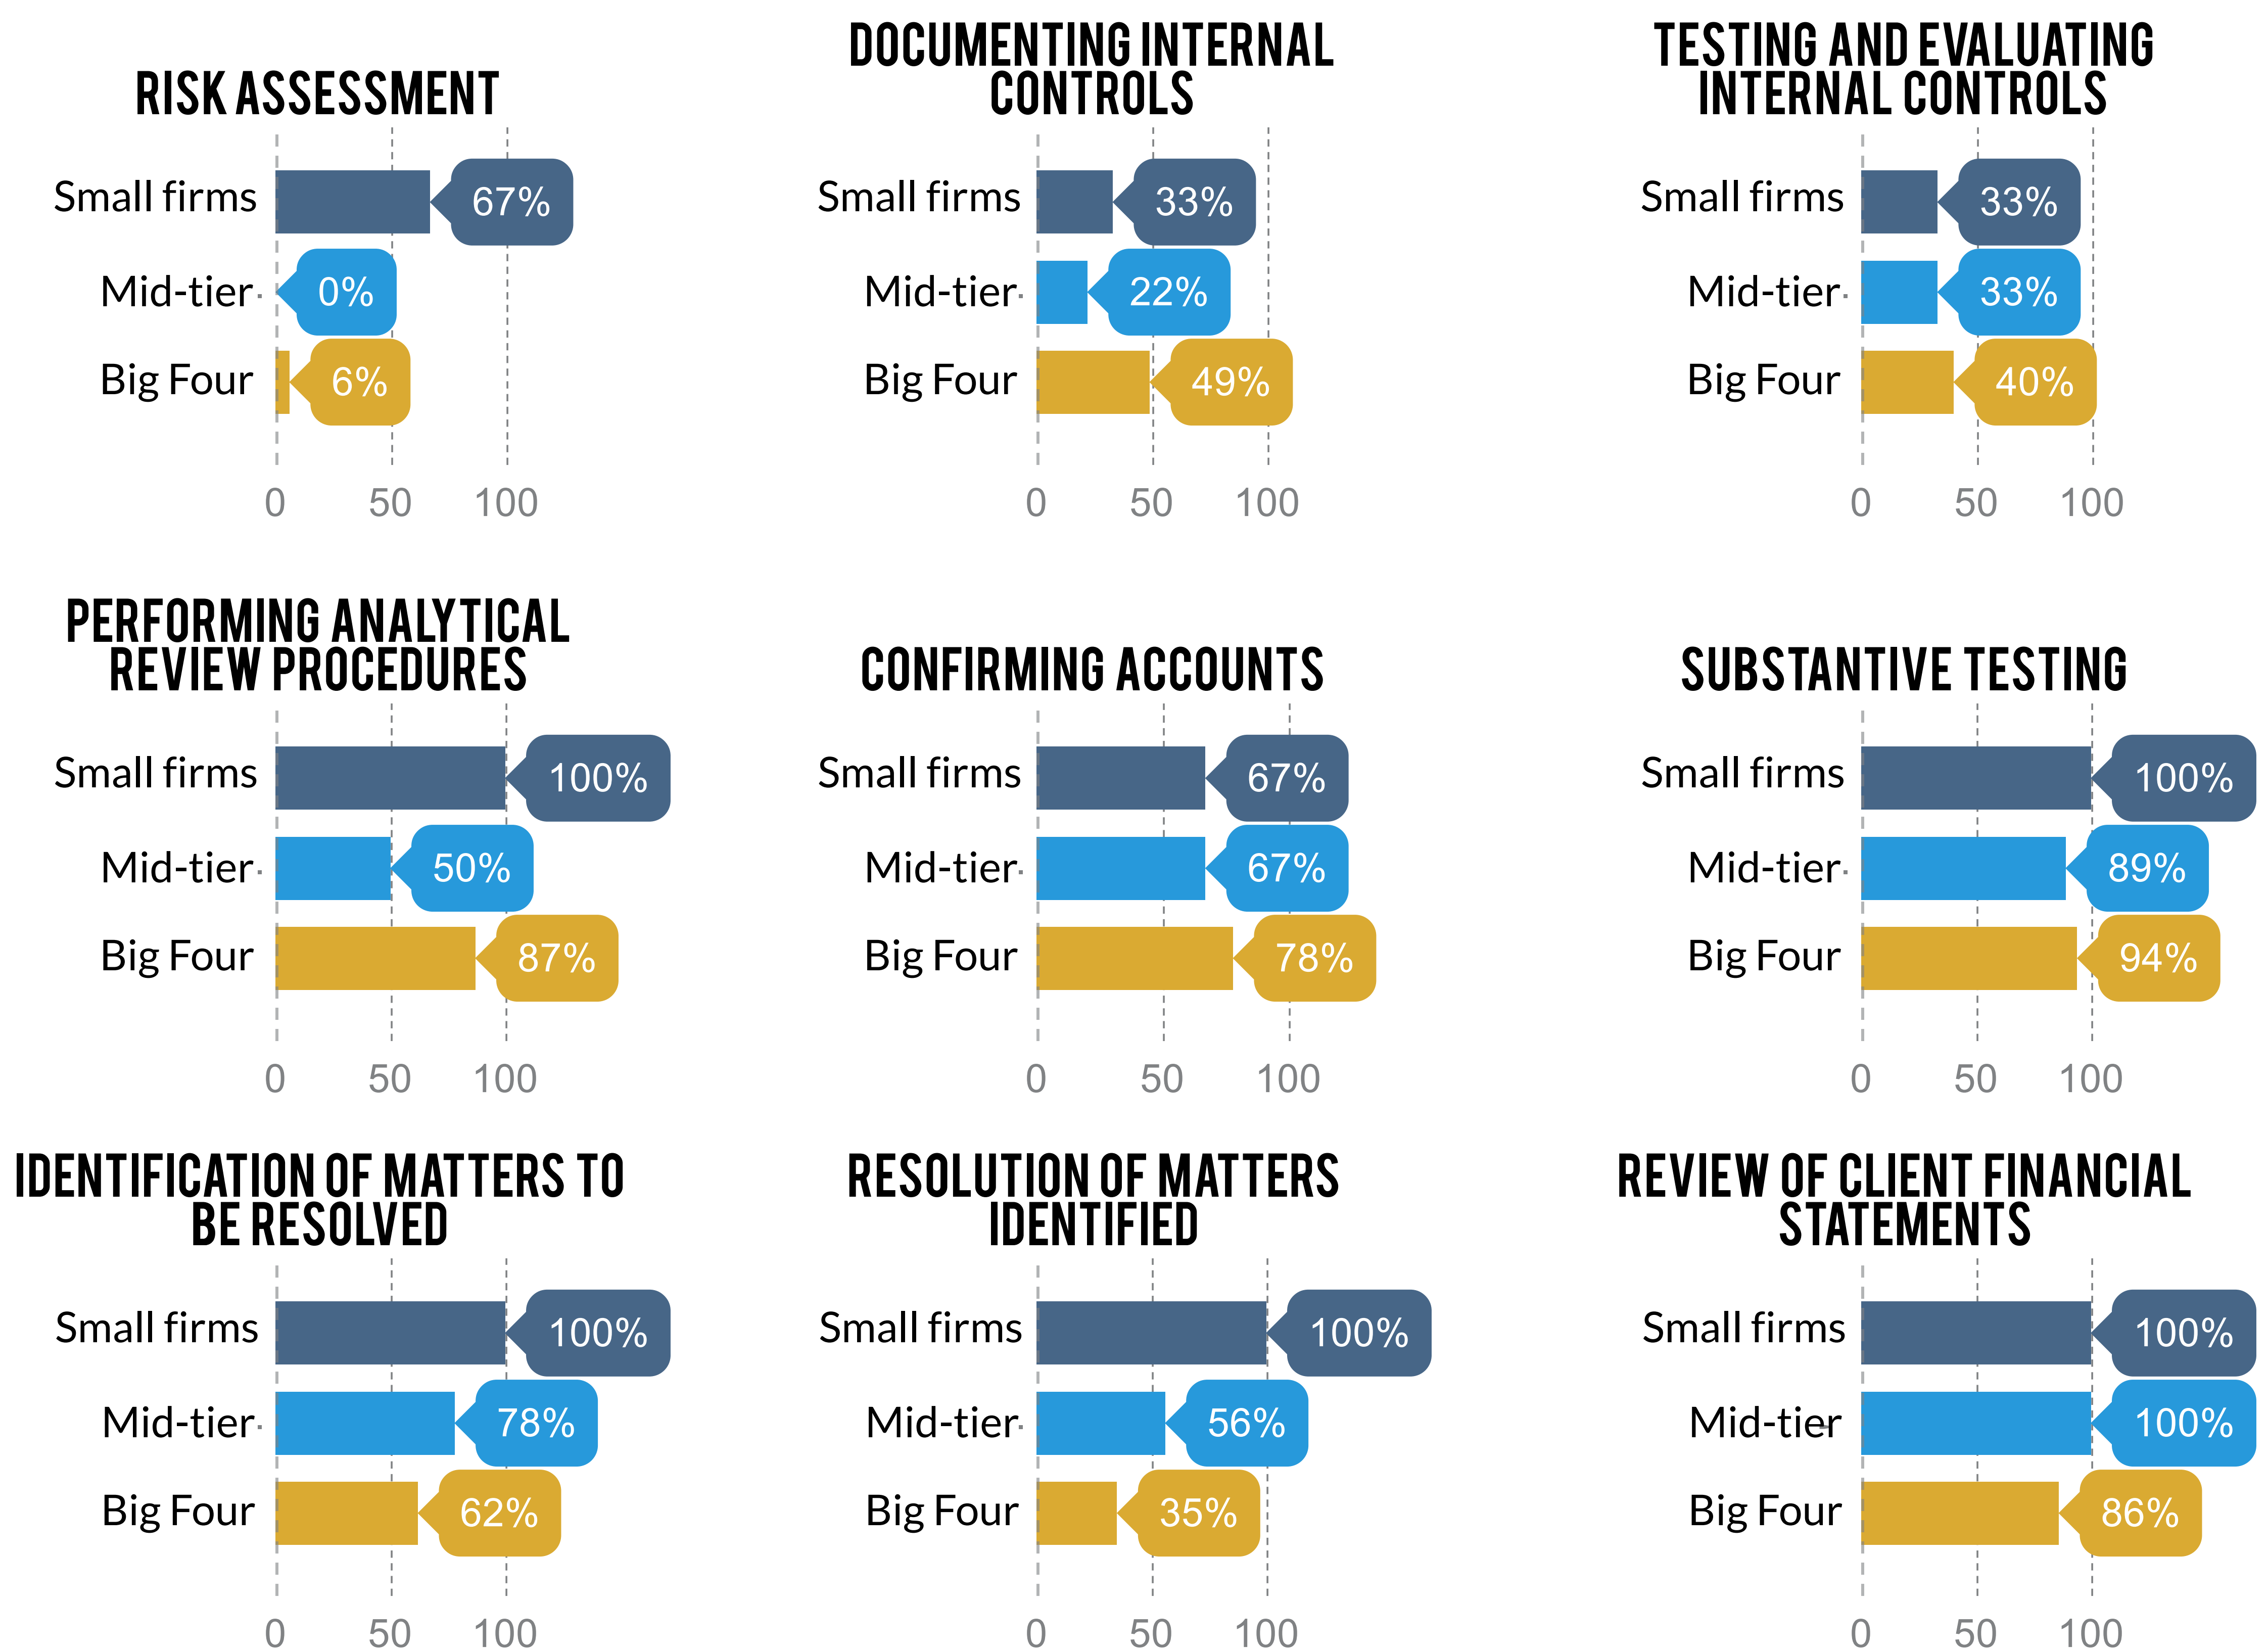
RISK ASSESSMENT

Small firms 67%
Mid-tier 0%
Big Four 6%

0 50 100

DOCUMENTING INTERNAL CONTROLS

Small firms 33%
Mid-tier 22%
Big Four 49%

0 50 100

TESTING AND EVALUATING INTERNAL CONTROLS

Small firms 33%
Mid-tier 33%
Big Four 40%

0 50 100

PERFORMING ANALYTICAL REVIEW PROCEDURES

Small firms 100%
Mid-tier 50%
Big Four 87%

0 50 100

CONFIRMING ACCOUNTS

Small firms 67%
Mid-tier 67%
Big Four 78%

0 50 100

SUBSTANTIVE TESTING

Small firms 100%
Mid-tier 89%
Big Four 94%

0 50 100

IDENTIFICATION OF MATTERS TO BE RESOLVED

Small firms 100%
Mid-tier 78%
Big Four 62%

0 50 100

RESOLUTION OF MATTERS IDENTIFIED

Small firms 100%
Mid-tier 56%
Big Four 35%

0 50 100

REVIEW OF CLIENT FINANCIAL STATEMENTS

Small firms 100%
Mid-tier 100%
Big Four 86%

0 50 100